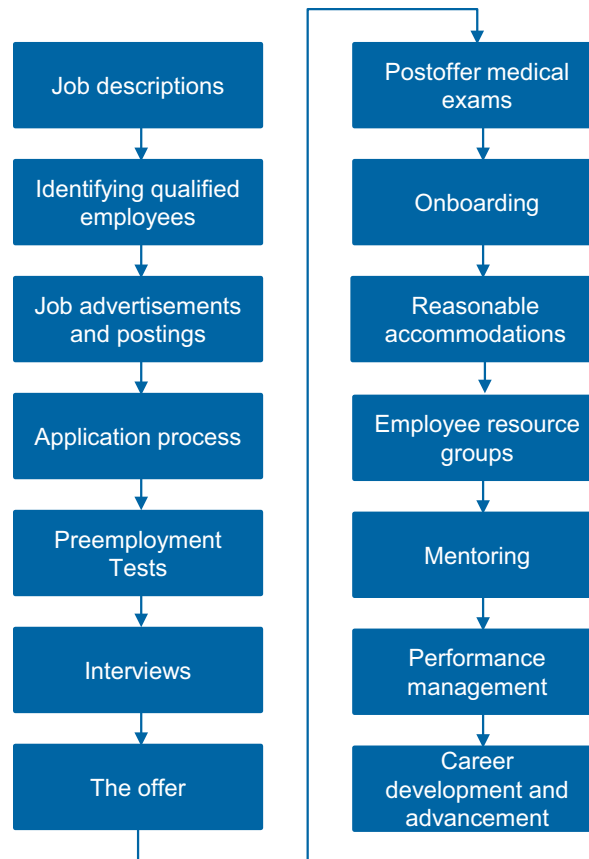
Job descriptions

Identifying qualified employees

Job advertisements and postings

Application process

Preemployment Tests

Interviews

The offer

Postoffer medical exams

Onboarding

Reasonable accommodations

Employee resource groups

Mentoring

Performance management

Career development and advancement